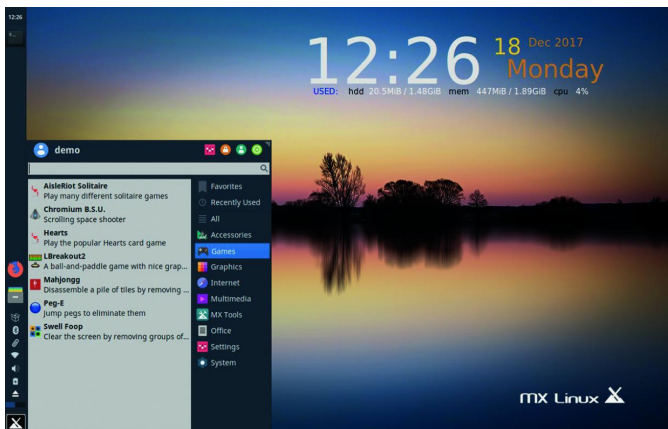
12:26

12:26 18 Dec 2017 Monday

USED: hdd 20.5MiB / 1.48GiB mem 447MiB / 1.89GiB cpu 4%

demo

AisleRiot Solitaire
Play many different solitaire games
Chromium B.S.U.
Scrolling space shooter
Hearts
Play the popular Hearts card game
LBreakout2
A ball-and-paddle game with nice grap...
Mahjongg
Disassemble a pile of tiles by removing ...
Peg-E
Jump pegs to eliminate them
Swell Foop
Clear the screen by removing groups of...

Favorites
Recently Used
All
Accessories
Games
Graphics
Internet
Multimedia
MX Tools
Office
Settings
System

MX Linux